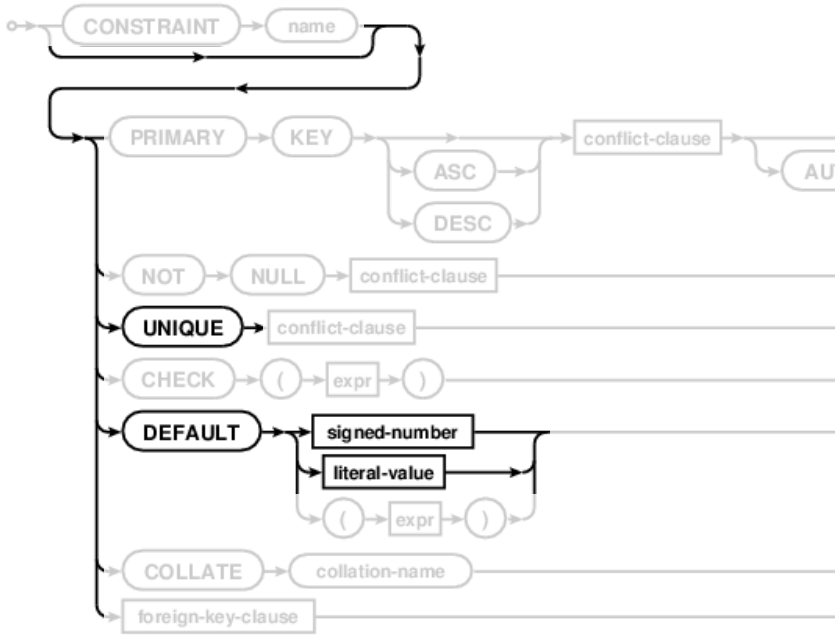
CONSTRAINT
name
PRIMARY
KEY
ASC
DESC
conflict-clause
AU
NOT
NULL
conflict-clause
UNIQUE
conflict-clause
CHECK
(
expr
)
DEFAULT
signed-number
literal-value
(
expr
)
COLLATE
collation-name
foreign-key-clause